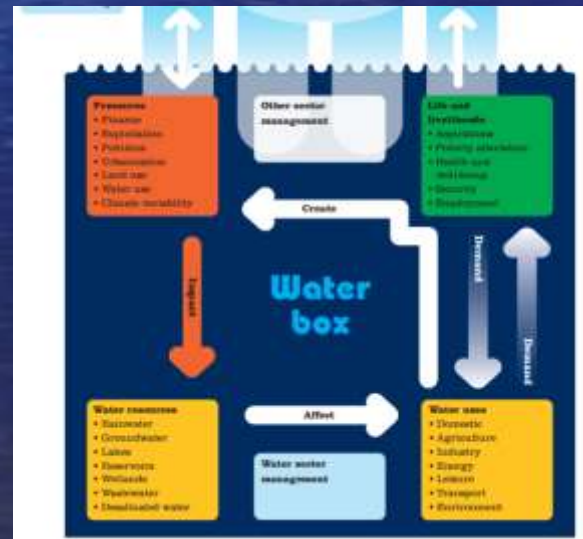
Pressures
• Finance
• Population
• Policies
• Urbanization
• Land use
• Water use
• Climate variability

Other sector management

Life and livelihoods
• Aspirations
• Poverty alleviation
• Health and well-being
• Security
• Employment

Create

Impact

Demand

Water box

Demand

Water resources
• Rainwater
• Groundwater
• Lakes
• Reservoirs
• Wetlands
• Wastewater
• Desalinated water

Affect

Water uses
• Domestic
• Agriculture
• Industry
• Energy
• Leisure
• Transport
• Environment

Water sector management